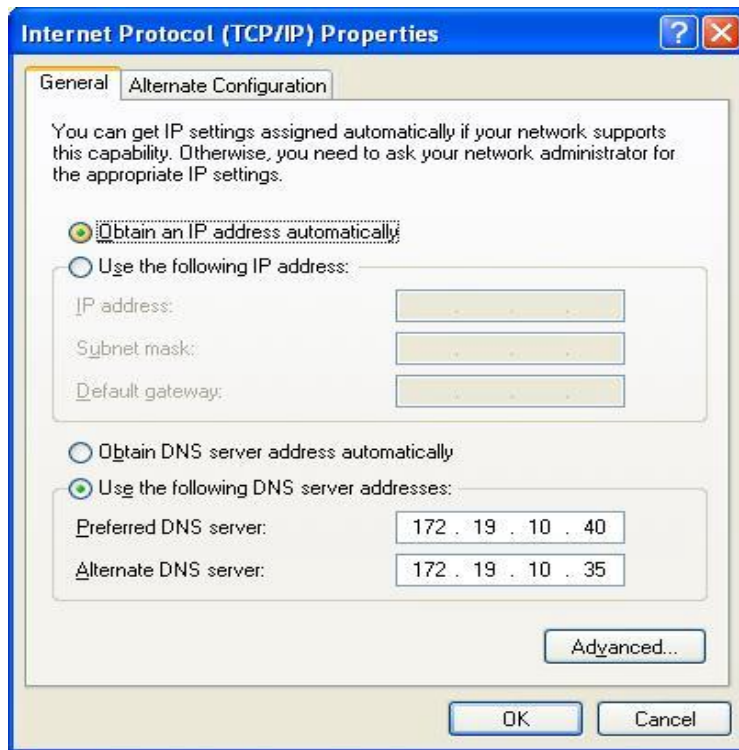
Internet Protocol (TCP/IP) Properties

General | Alternate Configuration

You can get IP settings assigned automatically if your network supports this capability. Otherwise, you need to ask your network administrator for the appropriate IP settings.

Obtain an IP address automatically

Use the following IP address:

IP address:

Subnet mask:

Default gateway:

Obtain DNS server address automatically

Use the following DNS server addresses:

Preferred DNS server: 172 . 19 . 10 . 40

Alternate DNS server: 172 . 19 . 10 . 35

Advanced...

OK

Cancel